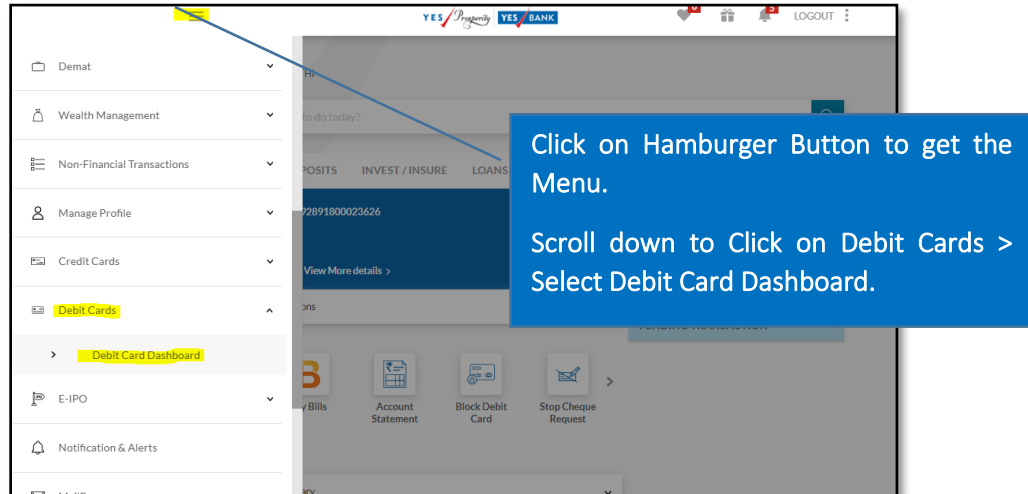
YES Prosperity YES BANK

0

5

LOGOUT

Demat

Wealth Management

Non-Financial Transactions

Manage Profile

Credit Cards

Debit Cards

Debit Card Dashboard

E-IPO

Notification & Alerts

Hi

to do today?

POSITS INVEST / INSURE LOANS

92891800023626

View More details >

ons

y Bills

Account Statement

Block Debit Card

Stop Cheque Request

Click on Hamburger Button to get the Menu.

Scroll down to Click on Debit Cards > Select Debit Card Dashboard.